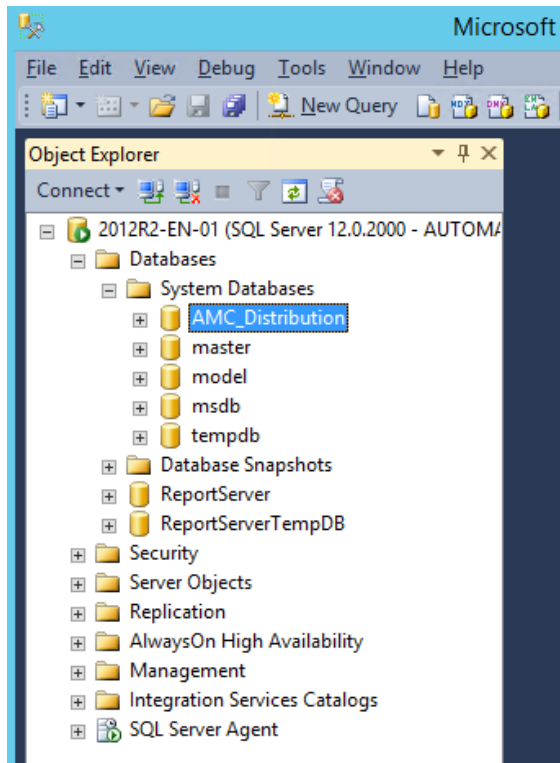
Microsoft

File Edit View Debug Tools Window Help

New Query

Object Explorer

Connect ▾

2012R2-EN-01 (SQL Server 12.0.2000 - AUTOMA

Databases

System Databases

AMC_Distribution

master

model

msdb

tempdb

Database Snapshots

ReportServer

ReportServerTempDB

Security

Server Objects

Replication

AlwaysOn High Availability

Management

Integration Services Catalogs

SQL Server Agent